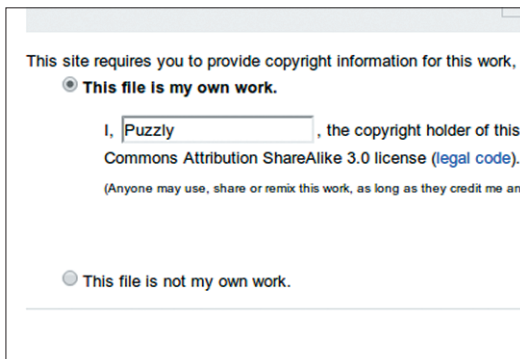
This site requires you to provide copyright information for this work,

This file is my own work.

I, Puzzly , the copyright holder of this Commons Attribution ShareAlike 3.0 license (legal code).

(Anyone may use, share or remix this work, as long as they credit me an

This file is not my own work.